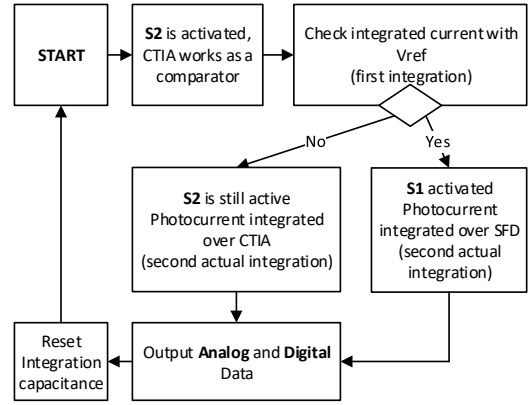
START

S2 is activated, CTIA works as a comparator

Check integrated current with Vref (first integration)

No

Yes

S2 is still active Photocurrent integrated over CTIA (second actual integration)

S1 activated Photocurrent integrated over SFD (second actual integration)

Reset Integration capacitance

Output Analog and Digital Data